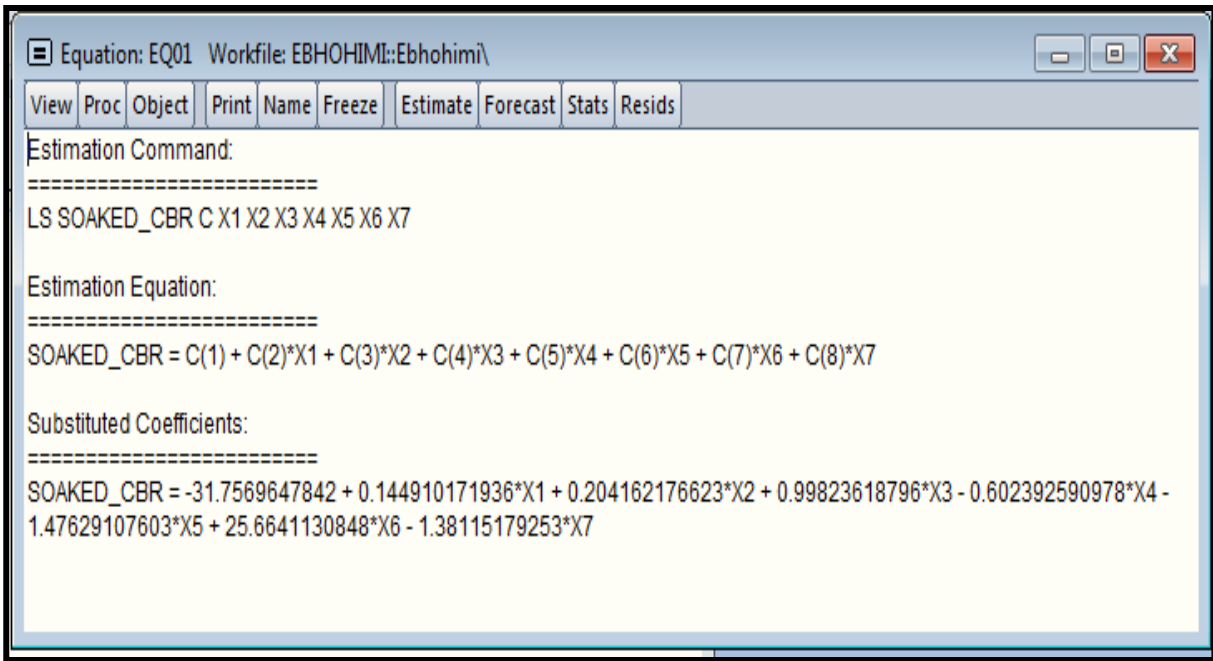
Equation: EQ01 Workfile: EBHOHIMI::Ebhohimi\

View | Proc | Object | Print | Name | Freeze | Estimate | Forecast | Stats | Resids

Estimation Command:
=========================
LS SOAKED_CBR C X1 X2 X3 X4 X5 X6 X7

Estimation Equation:
=========================
SOAKED_CBR = C(1) + C(2)*X1 + C(3)*X2 + C(4)*X3 + C(5)*X4 + C(6)*X5 + C(7)*X6 + C(8)*X7

Substituted Coefficients:
=========================
SOAKED_CBR = -31.7569647842 + 0.144910171936*X1 + 0.204162176623*X2 + 0.99823618796*X3 - 0.602392590978*X4 - 1.47629107603*X5 + 25.6641130848*X6 - 1.38115179253*X7